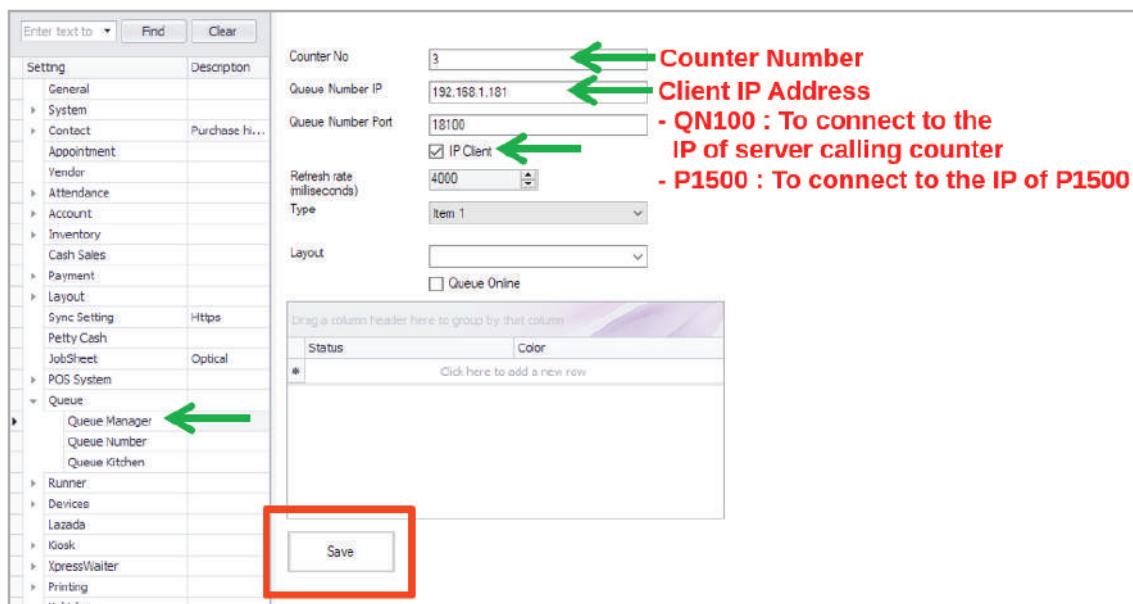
Enter text to | Find | Clear

| Setting | Description |
|---|---|
| General | |
| System | |
| Contact | Purchase hi... |
| Appointment | |
| Vendor | |
| Attendance | |
| Account | |
| Inventory | |
| Cash Sales | |
| Payment | |
| Layout | |
| Sync Setting | Https |
| Petty Cash | |
| JobSheet | Optical |
| POS System | |
| Queue | |
| Queue Manager | |
| Queue Number | |
| Queue Kitchen | |
| Runner | |
| Devices | |
| Lazada | |
| Kiosk | |
| XpressWaiter | |
| Printing | |

Counter No 3
Counter Number
Queue Number IP 192.168.1.181
Client IP Address
Queue Number Port 18100
- QN100 : To connect to the IP of server calling counter
IP Client
- P1500 : To connect to the IP of P1500
Refresh rate (miliseconds) 4000
Type Item 1
Layout
Queue Online

Drag a column header here to group by that column

| Status | Color |
|---|---|
| Click here to add a new row | |

Save